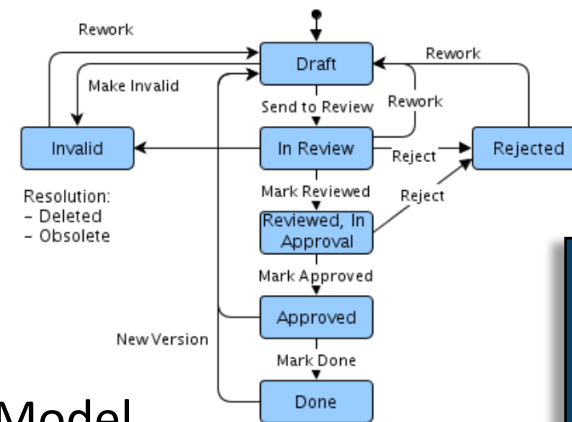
Rework

Make Invalid

Draft

Rework

Send to Review

Rework

Invalid

In Review

Reject

Rejected

Resolution:
- Deleted
- Obsolete

Mark Reviewed

Reject

Reviewed, In Approval

Mark Approved

New Version

Approved

Mark Done

Done

Model